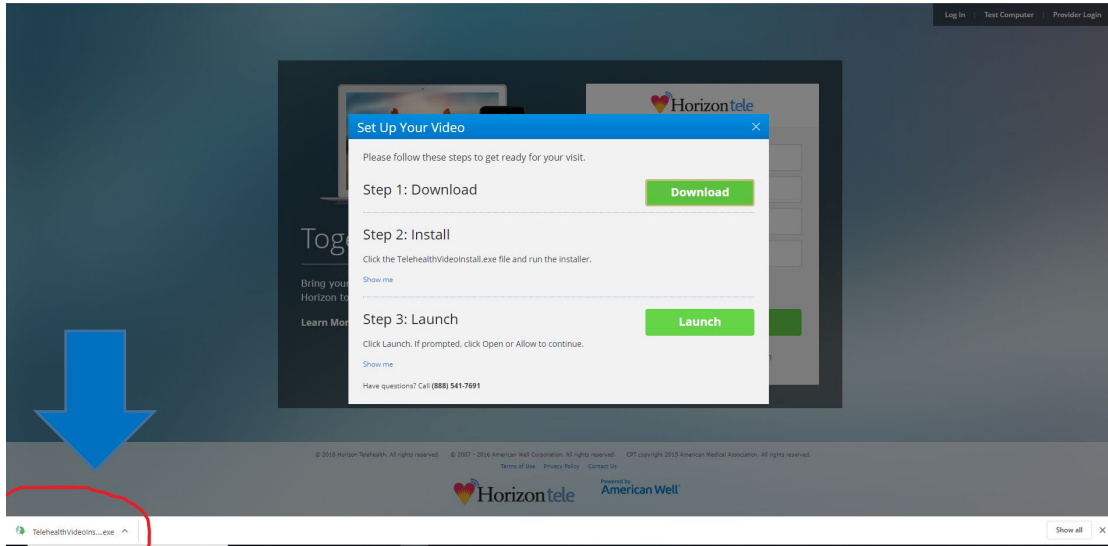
Log In | Test Computer | Provider Login

Horizon tele

Set Up Your Video ×

Please follow these steps to get ready for your visit.

Step 1: Download

Download

Step 2: Install

Click the TelehealthVideoInstall.exe file and run the installer.

Show me

Step 3: Launch

Launch

Click Launch. If prompted, click Open or Allow to continue.

Show me

Have questions? Call (888) 541-7691

Tog

Bring your

Horizon to

Learn Mor

© 2018 Horizon Telehealth. All rights reserved. © 2007 - 2016 American Well Corporation. All rights reserved. CPT copyright 2015 American Medical Association. All rights reserved.

Terms of Use Privacy Policy Contact Us

Horizon tele

Powered by American Well

TelehealthVideoIns....exe ^

Show all ×